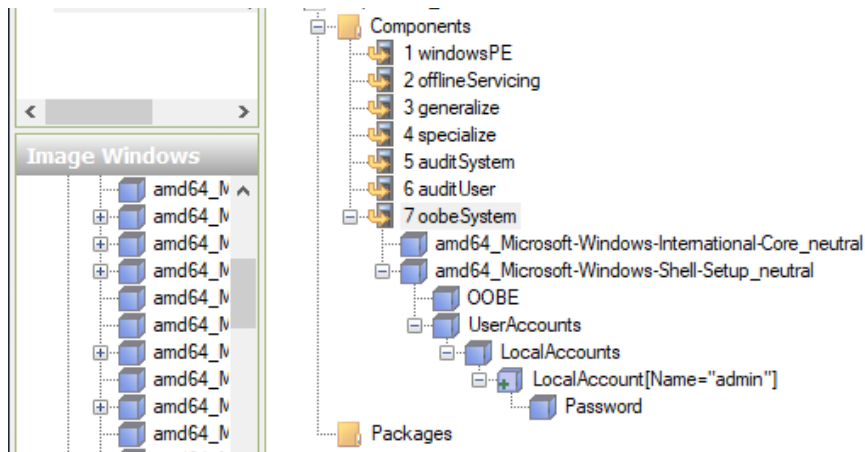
Image Windows

amd64_M
amd64_M
amd64_M
amd64_M
amd64_M
amd64_M
amd64_M
amd64_M
amd64_M
amd64_M

Components
1 windowsPE
2 offlineServicing
3 generalize
4 specialize
5 auditSystem
6 auditUser
7 oobeSystem
amd64_Microsoft-Windows-International-Core_neutral
amd64_Microsoft-Windows-Shell-Setup_neutral
OOBE
UserAccounts
LocalAccounts
LocalAccount[Name="admin"]
Password
Packages